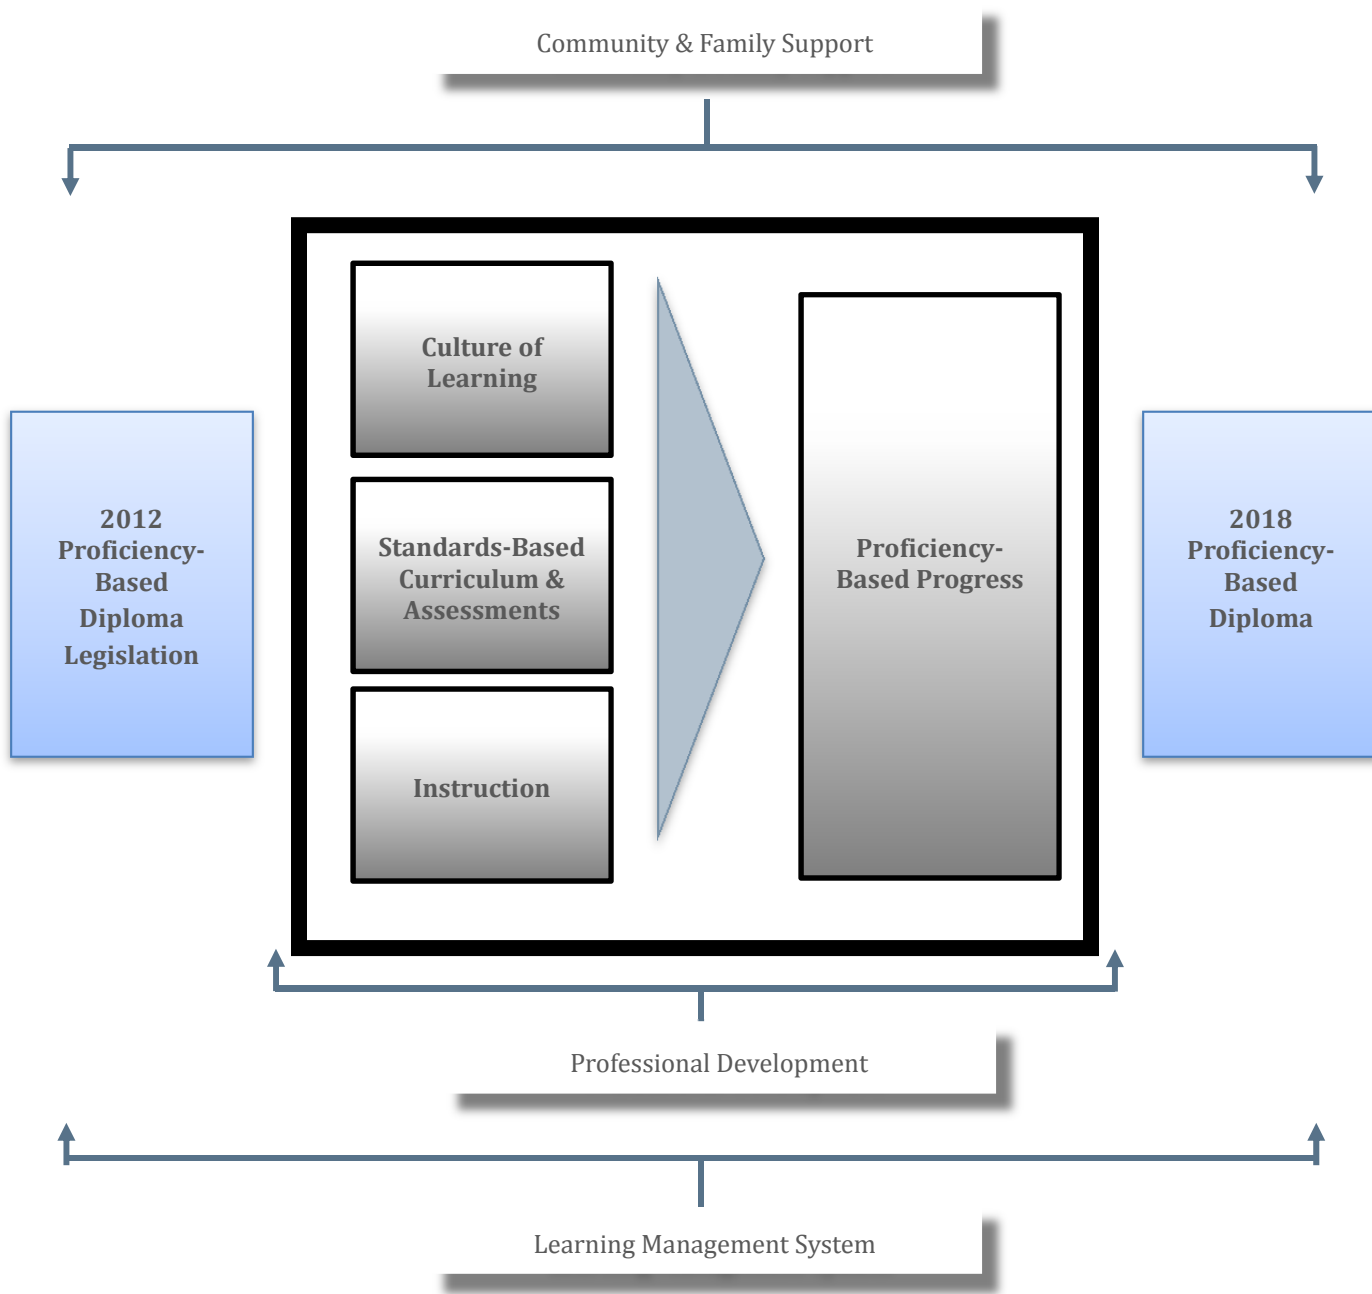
Community & Family Support

2012 Proficiency-Based Diploma Legislation

Culture of Learning

Standards-Based Curriculum & Assessments

Instruction

Proficiency-Based Progress

2018 Proficiency-Based Diploma

Professional Development

Learning Management System